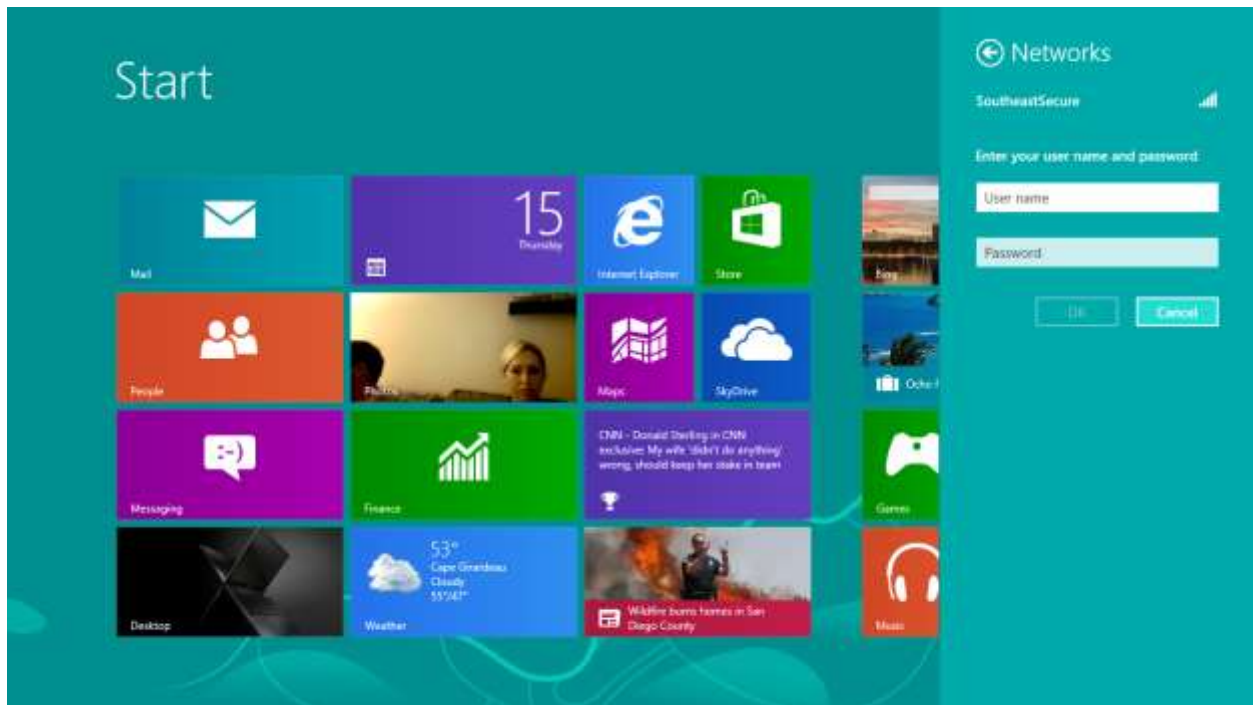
Start

Mail

15
Thursday

Internet Explorer

Store

People

Photos

Maps

SkyDrive

Messaging

Finance

CNN - Donald Sterling in CNN exclusive: My wife 'didn't do anything wrong, should keep her stake in team

Desktop

53°
Cape Girardeau
Cloudy
55°/47°

Weather

Wildfire burns homes in San Diego County

Bing

Ocho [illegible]

Games

Music

Networks

SoutheastSecure

Enter your user name and password

User name

Password

OK

Cancel